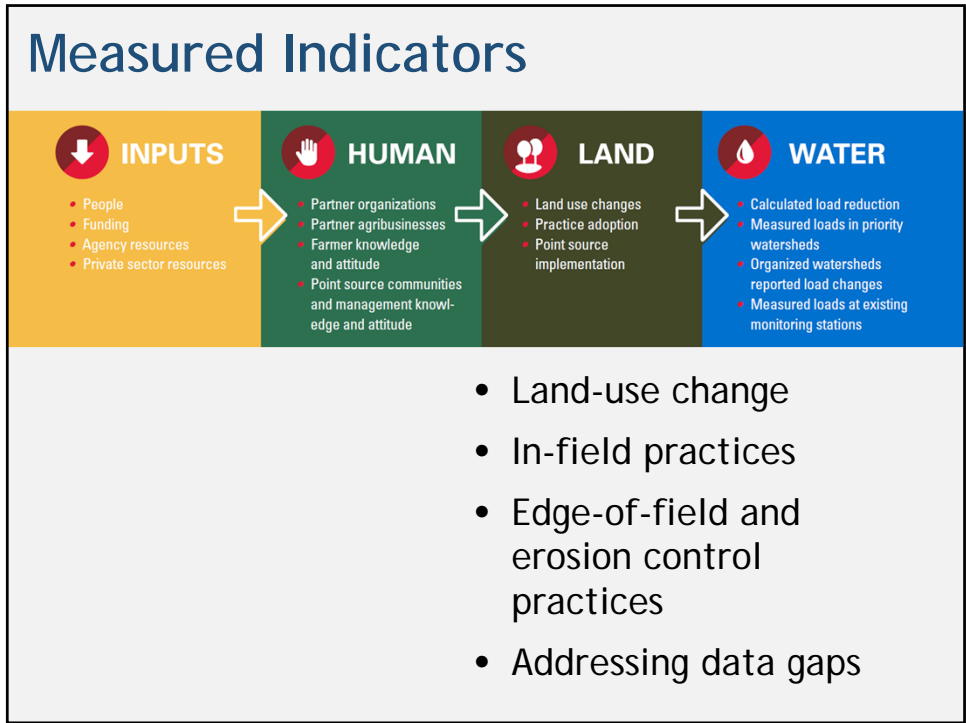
Measured Indicators

INPUTS

- People
- Funding
- Agency resources
- Private sector resources

HUMAN

- Partner organizations
- Partner agribusinesses
- Farmer knowledge and attitude
- Point source communities and management knowledge and attitude

LAND

- Land use changes
- Practice adoption
- Point source implementation

WATER

- Calculated load reduction
- Measured loads in priority watersheds
- Organized watersheds reported load changes
- Measured loads at existing monitoring stations

- Land-use change
- In-field practices
- Edge-of-field and erosion control practices
- Addressing data gaps